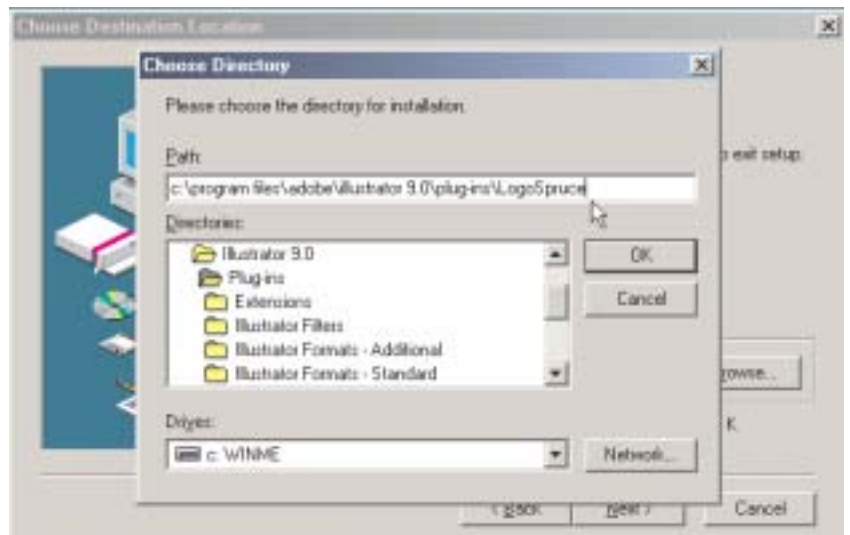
Choose Destination Location

Choose Directory

Please choose the directory for installation.

Path:

c:\program files\adobe\illustrator 9.0\plug-ins\LogoSpruce

Directories:

Illustrator 9.0
Plug-ins
Extensions
Illustrator Filters
Illustrator Formats - Additional
Illustrator Formats - Standard

OK

Cancel

Drives:

c: WINME

Network...

o exit setup.

rowse...

K

< Back

Next >

Cancel